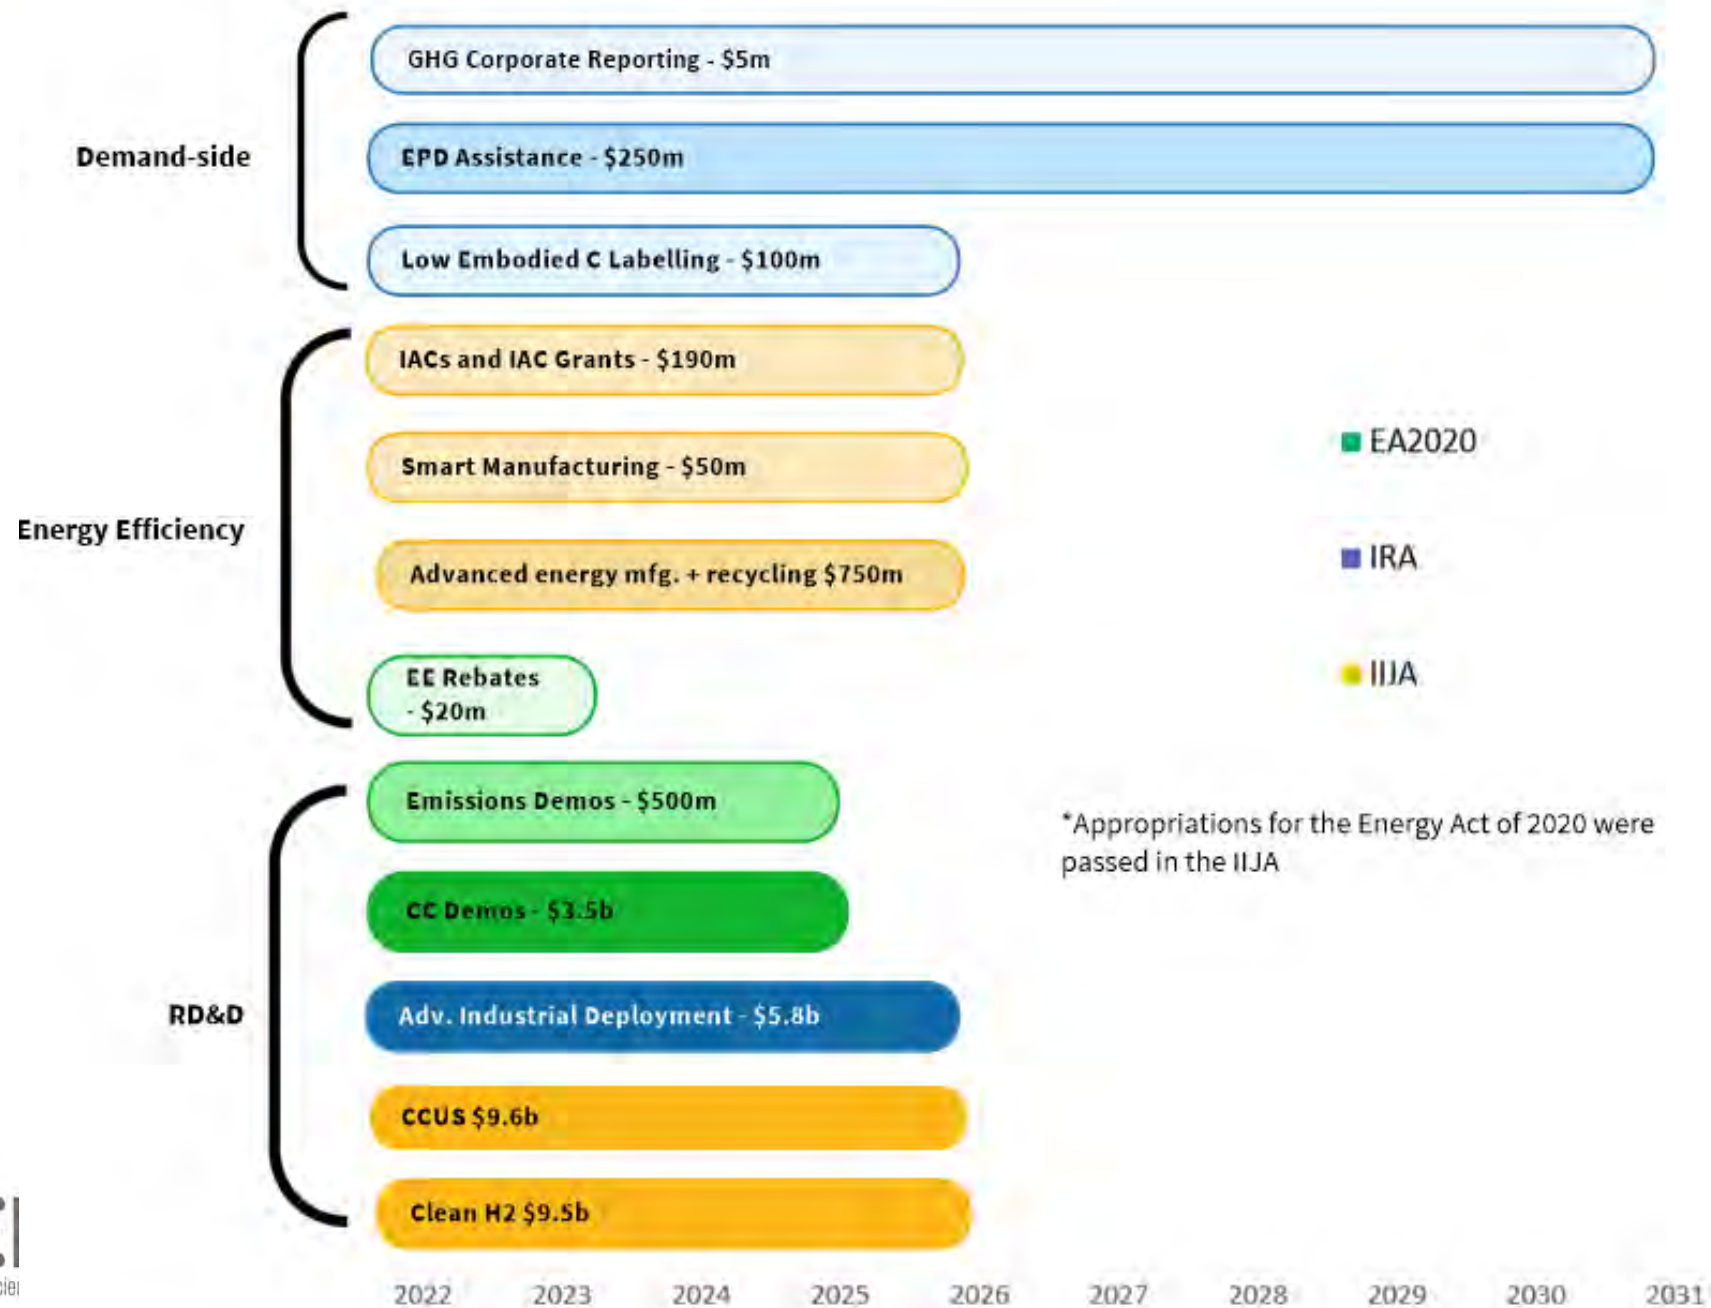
Demand-side

GHG Corporate Reporting - $5m

EPD Assistance - $250m

Low Embodied C Labelling - $100m

Energy Efficiency

IACs and IAC Grants - $190m

Smart Manufacturing - $50m

Advanced energy mfg. + recycling $750m

EE Rebates - $20m

RD&D

Emissions Demos - $500m

CC Demos - $3.5b

Adv. Industrial Deployment - $5.8b

CCUS $9.6b

Clean H2 $9.5b

EA2020

IRA

IIJA

*Appropriations for the Energy Act of 2020 were passed in the IIJA

2022 2023 2024 2025 2026 2027 2028 2029 2030 2031